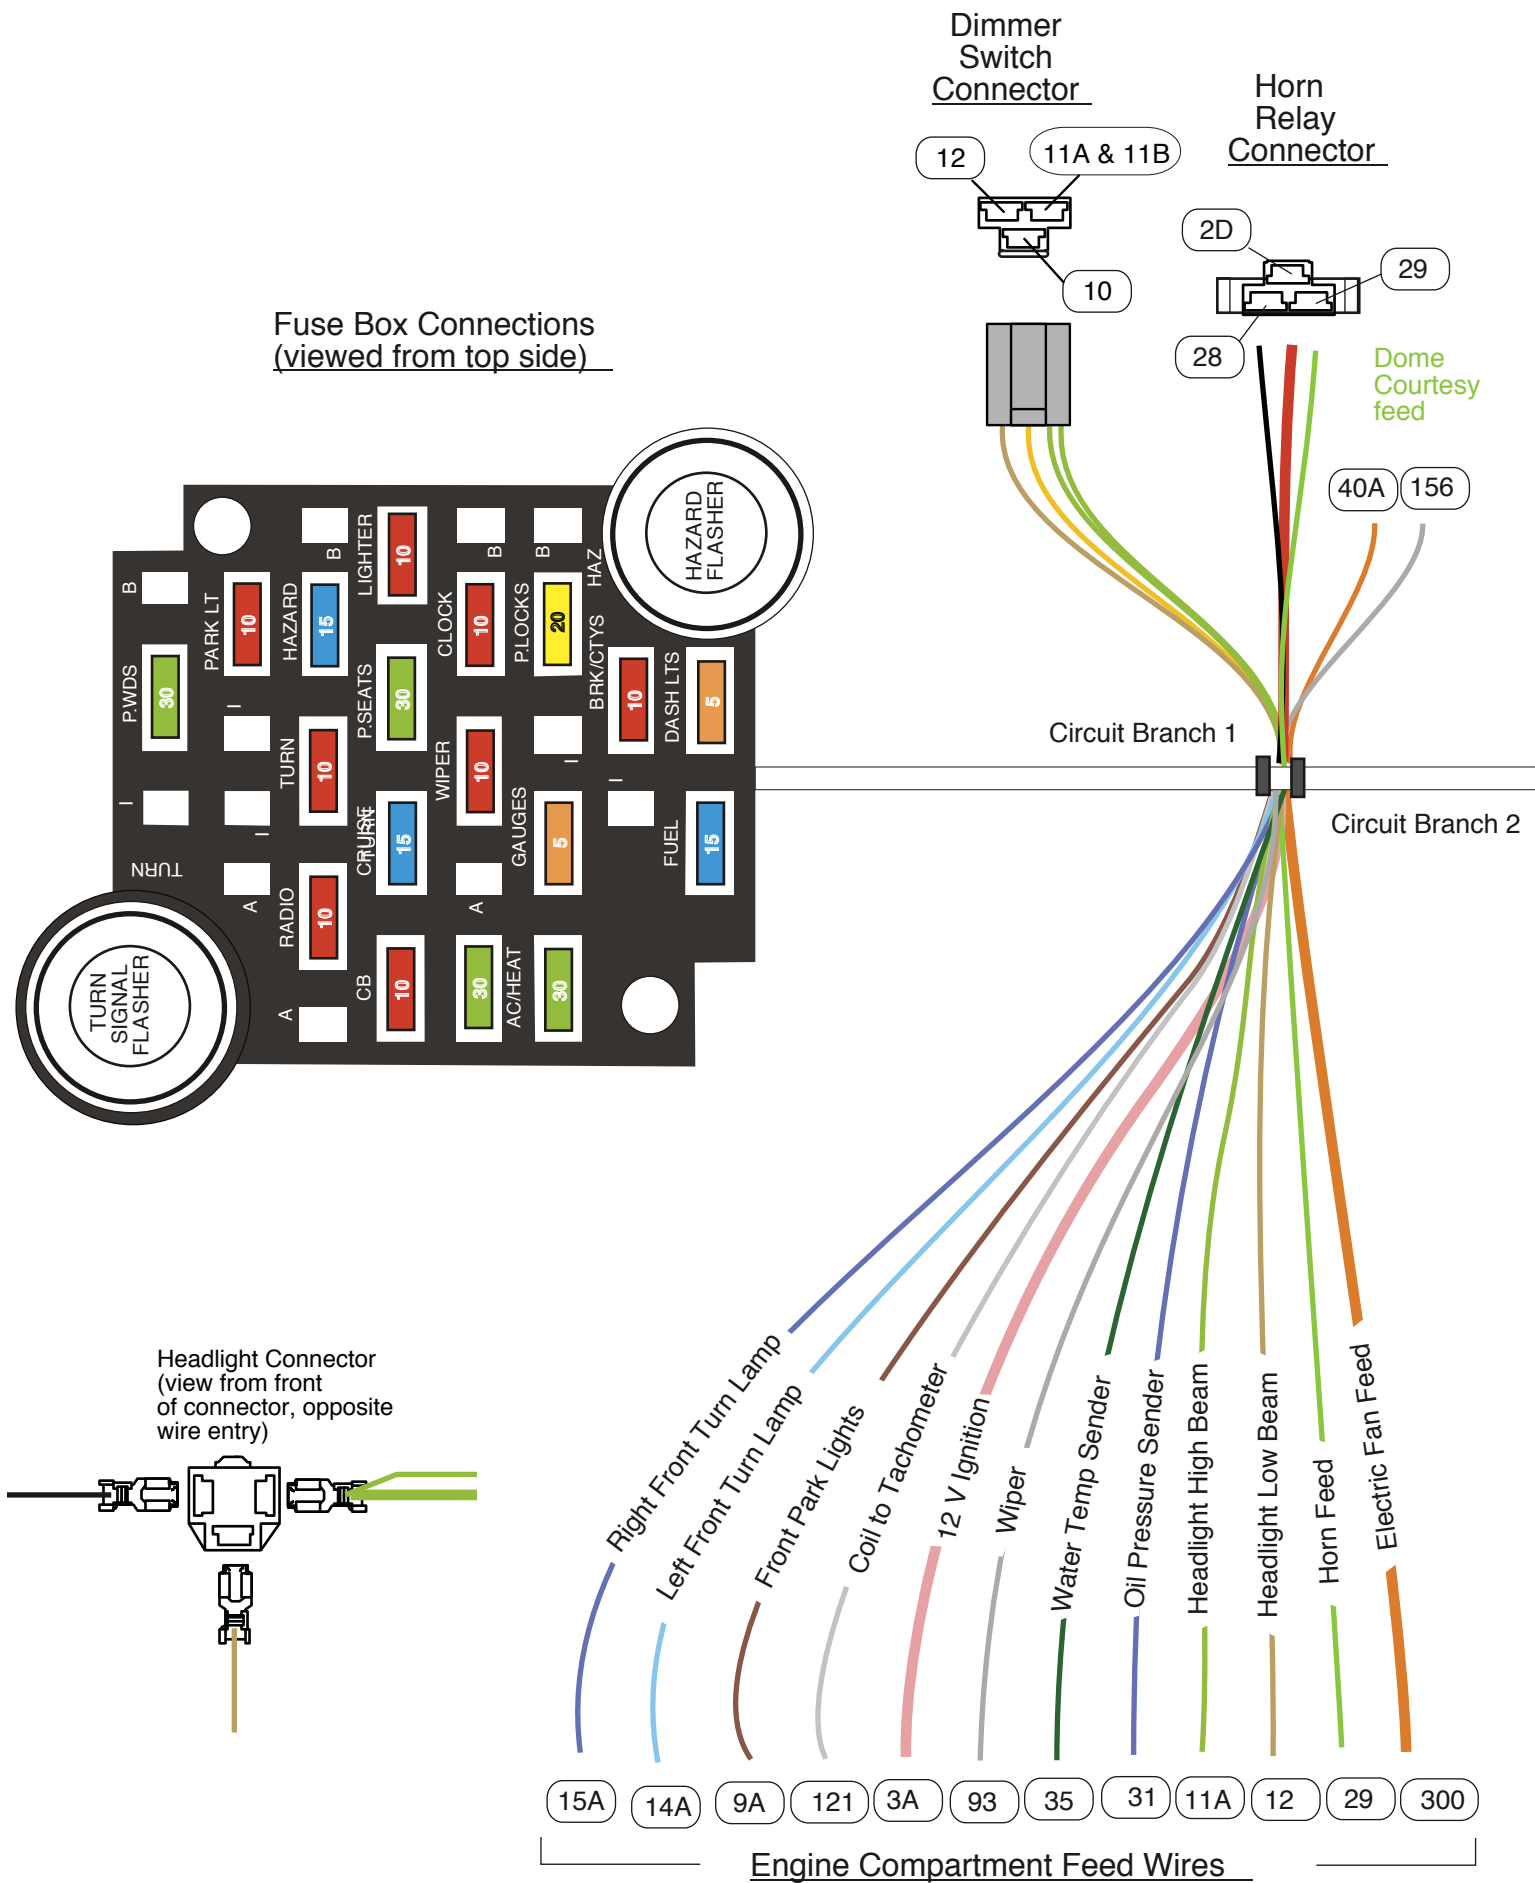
Dimmer Switch Connector

12

11A & 11B

10

Horn Relay Connector

2D

29

28

Dome Courtesy feed

40A

156

Fuse Box Connections (viewed from top side)

HAZARD FLASHER

B
P.WDS
30
PARK LT
10
HAZARD
15
B
LIGHTER
10
P.SEATS
30
CLOCK
10
B
P.LOCKS
20
B
HAZ
BRK/CTYS
10
DASH LTS
5
I
TURN
10
WIPER
10
I
I
I
I
CRUISE
15
GAUGES
5
FUEL
15
TURN
A
RADIO
10
A
CB
10
30
AC/HEAT
30
A

TURN SIGNAL FLASHER

Circuit Branch 1

Circuit Branch 2

Headlight Connector (view from front of connector, opposite wire entry)

Right Front Turn Lamp
Left Front Turn Lamp
Front Park Lights
Coil to Tachometer
12 V Ignition
Wiper
Water Temp Sender
Oil Pressure Sender
Headlight High Beam
Headlight Low Beam
Horn Feed
Electric Fan Feed

15A
14A
9A
121
3A
93
35
31
11A
12
29
300

Engine Compartment Feed Wires